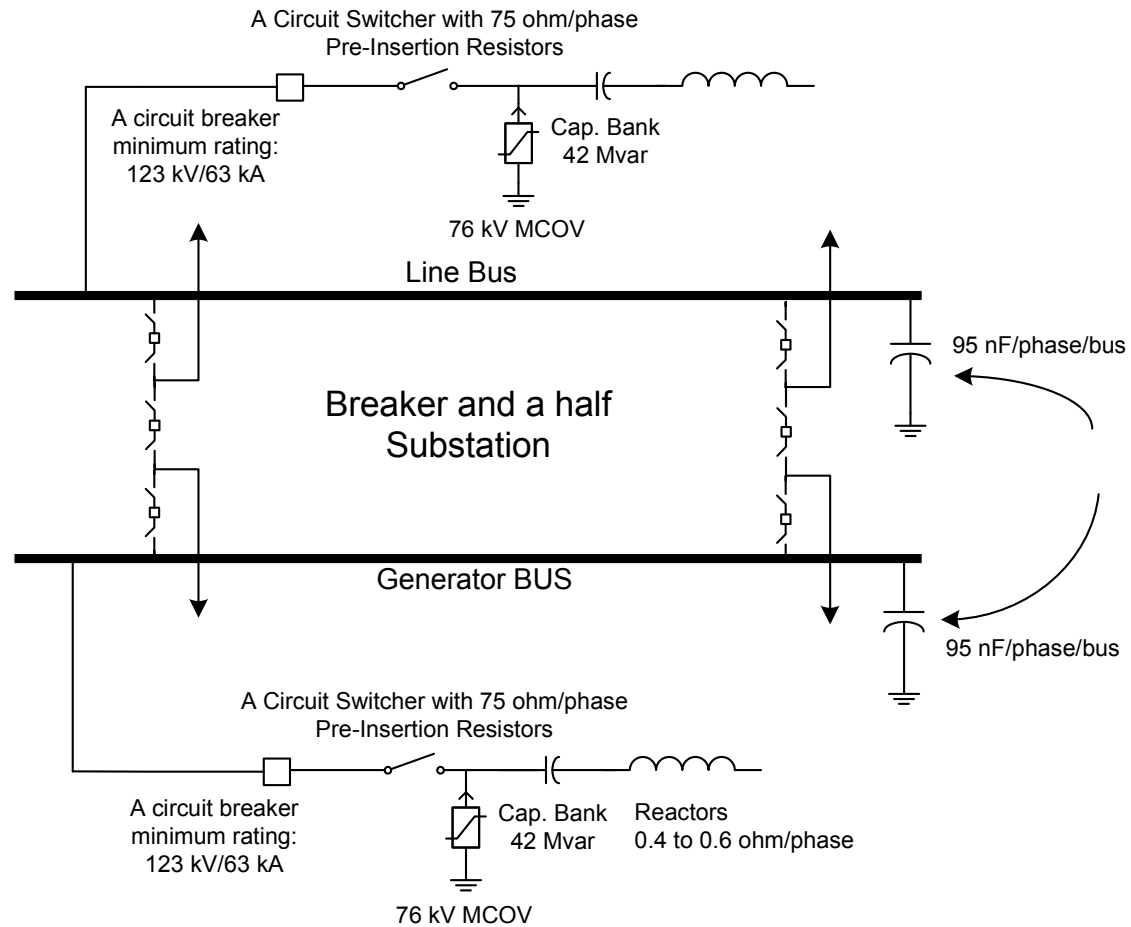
A Circuit Switcher with 75 ohm/phase Pre-Insertion Resistors

A circuit breaker minimum rating: 123 kV/63 kA

Cap. Bank 42 Mvar

76 kV MCOV

Line Bus

95 nF/phase/bus

Breaker and a half Substation

Generator BUS

95 nF/phase/bus

A Circuit Switcher with 75 ohm/phase Pre-Insertion Resistors

A circuit breaker minimum rating: 123 kV/63 kA

Cap. Bank 42 Mvar

Reactors 0.4 to 0.6 ohm/phase

76 kV MCOV